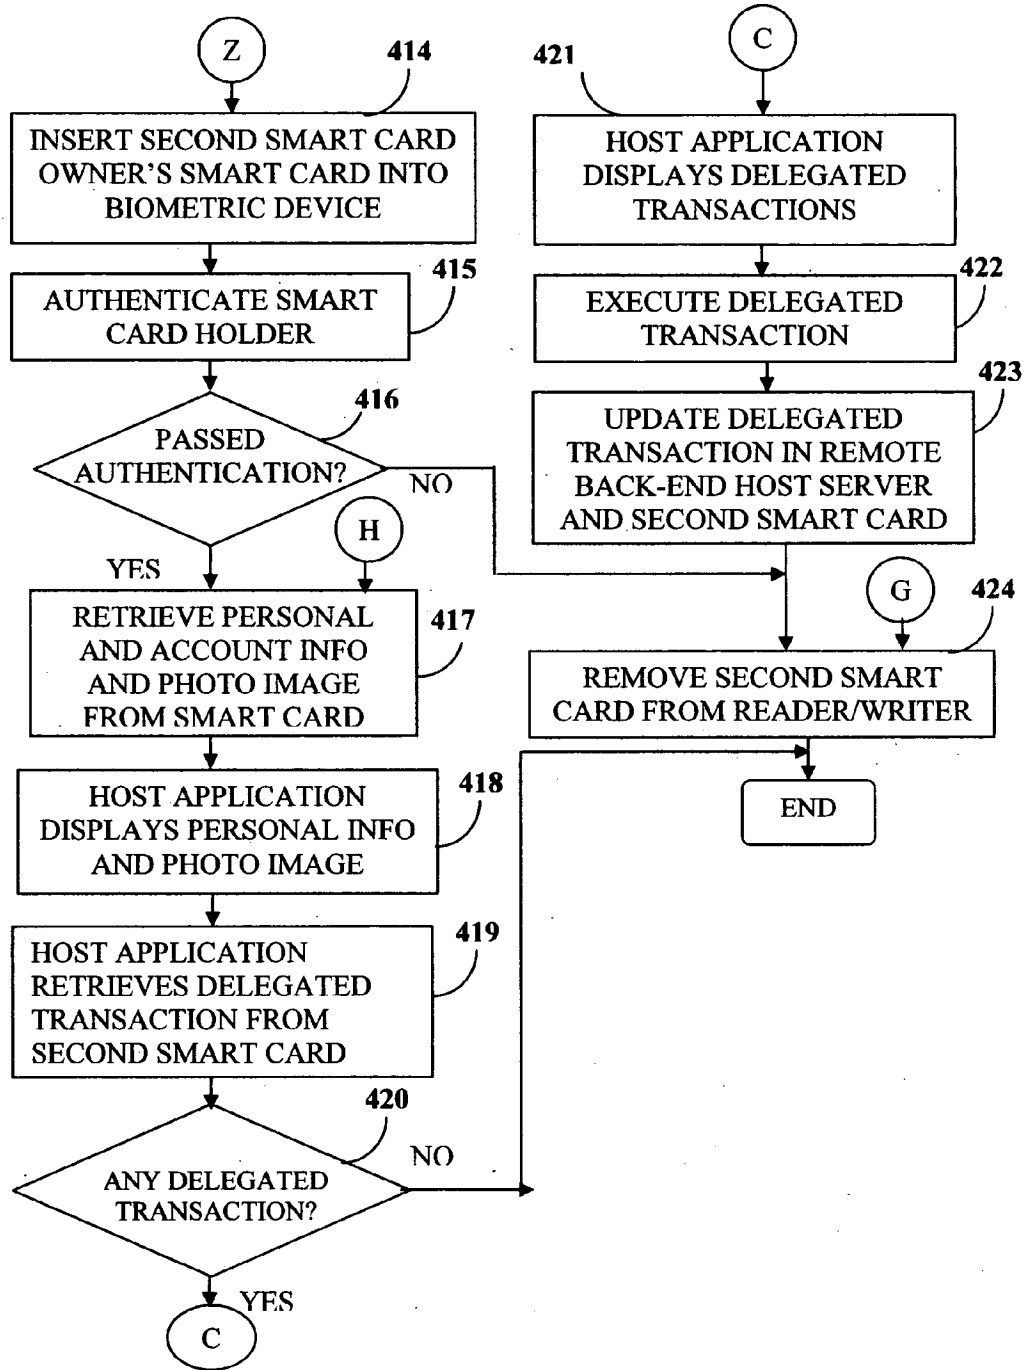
Z

414

INSERT SECOND SMART CARD OWNER'S SMART CARD INTO BIOMETRIC DEVICE

415

AUTHENTICATE SMART CARD HOLDER

416

PASSED AUTHENTICATION?

NO

YES

H

RETRIEVE PERSONAL AND ACCOUNT INFO AND PHOTO IMAGE FROM SMART CARD

417

HOST APPLICATION DISPLAYS PERSONAL INFO AND PHOTO IMAGE

418

HOST APPLICATION RETRIEVES DELEGATED TRANSACTION FROM SECOND SMART CARD

419

420

ANY DELEGATED TRANSACTION?

NO

YES

C

421

C

HOST APPLICATION DISPLAYS DELEGATED TRANSACTIONS

422

EXECUTE DELEGATED TRANSACTION

423

UPDATE DELEGATED TRANSACTION IN REMOTE BACK-END HOST SERVER AND SECOND SMART CARD

G

424

REMOVE SECOND SMART CARD FROM READER/WRITER

END